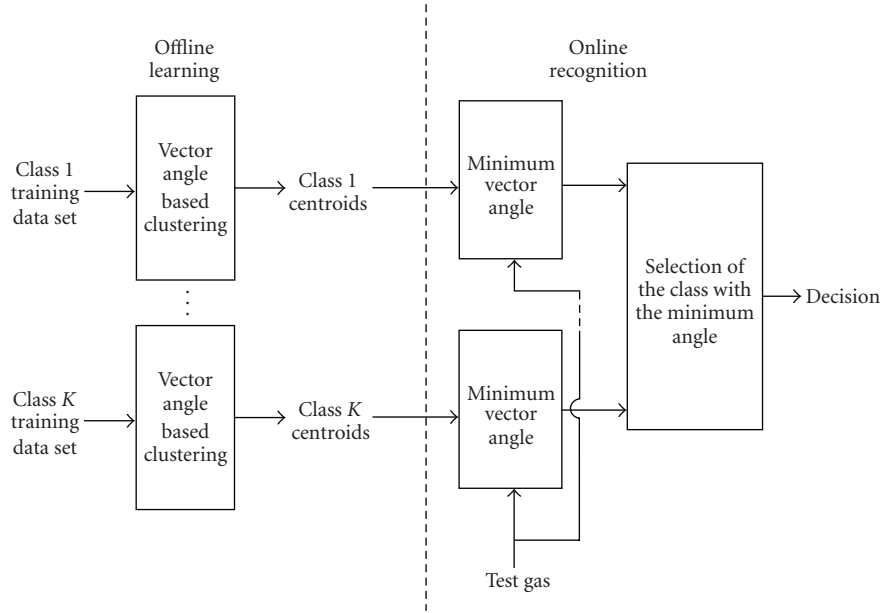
Offline learning

Online recognition

Class 1 training data set

Vector angle based clustering

Class 1 centroids

Minimum vector angle

Selection of the class with the minimum angle

Decision

Class $K$ training data set

Vector angle based clustering

Class $K$ centroids

Minimum vector angle

Test gas